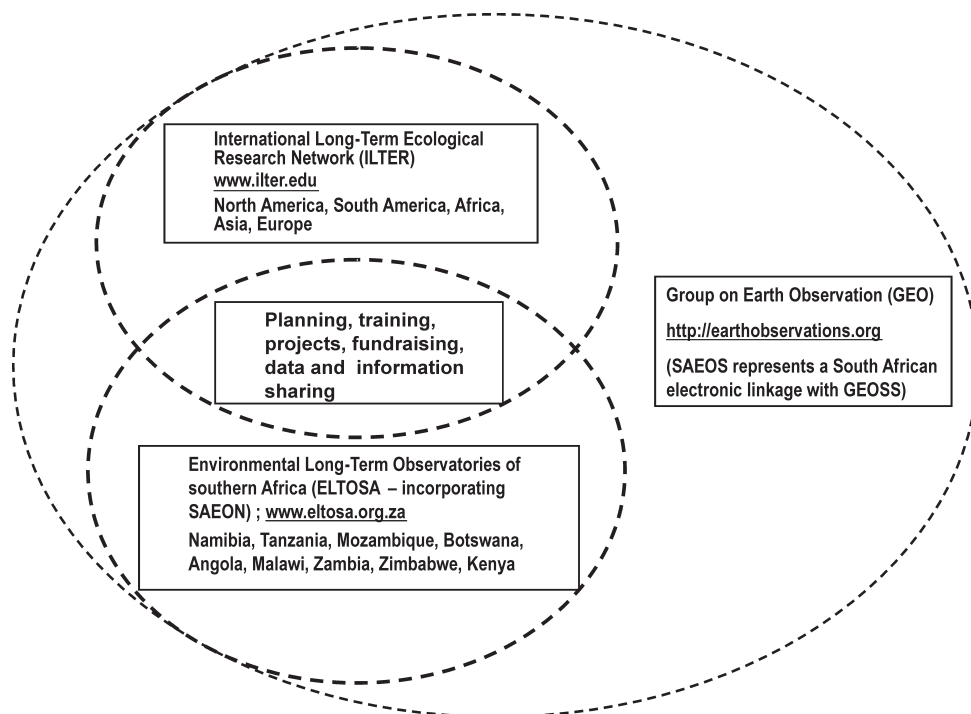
International Long-Term Ecological Research Network (ILTER)
www.ilter.edu
North America, South America, Africa, Asia, Europe

Planning, training, projects, fundraising, data and information sharing

Group on Earth Observation (GEO)
http://earthobservations.org
(SAEOS represents a South African electronic linkage with GEOSS)

Environmental Long-Term Observatories of southern Africa (ELTOSA – incorporating SAEON) ; www.eltosa.org.za
Namibia, Tanzania, Mozambique, Botswana, Angola, Malawi, Zambia, Zimbabwe, Kenya